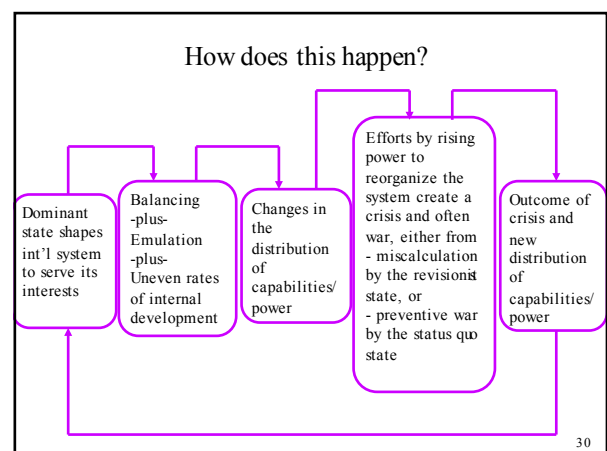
How does this happen?

Dominant state shapes int'l system to serve its interests

Balancing
-plus-
Emulation
-plus-
Uneven rates of internal development

Changes in the distribution of capabilities/ power

Efforts by rising power to reorganize the system create a crisis and often war, either from
- miscalculation by the revisionist state, or
- preventive war by the status quo state

Outcome of crisis and new distribution of capabilities/ power

30